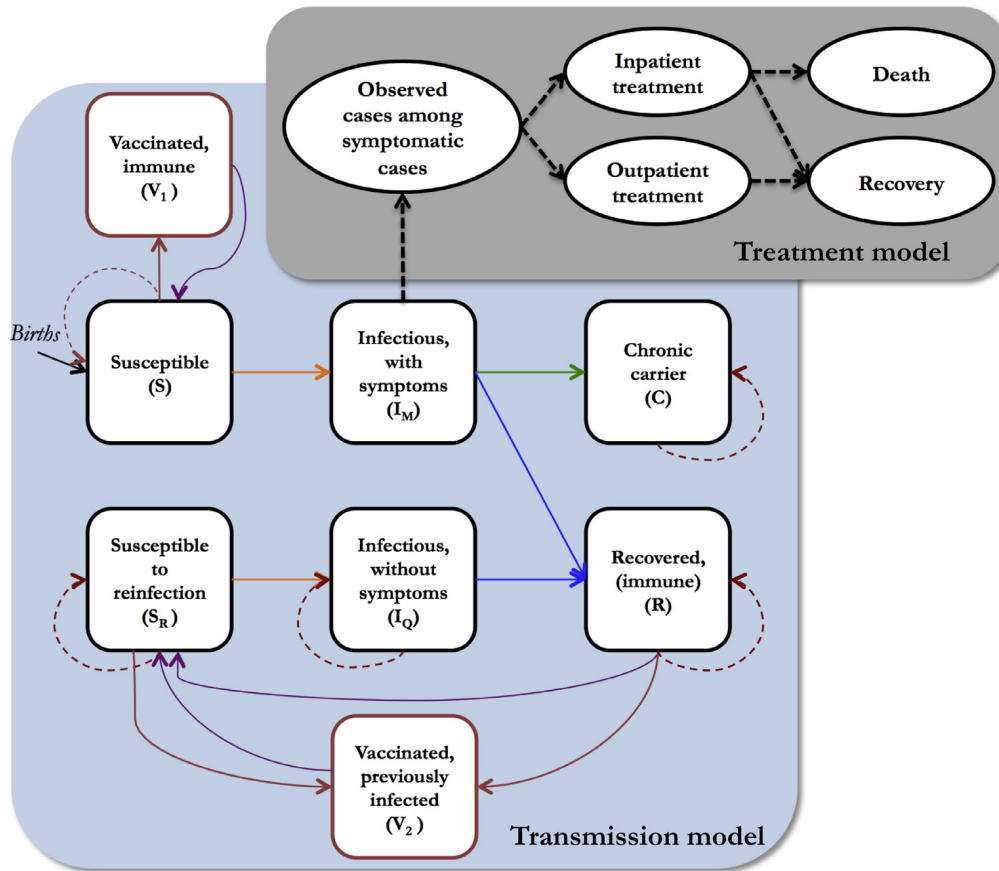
Observed cases among symptomatic cases

Inpatient treatment

Outpatient treatment

Death

Recovery

Treatment model

Vaccinated, immune ($V_1$)

Births

Susceptible (S)

Infectious, with symptoms ($I_M$)

Chronic carrier (C)

Susceptible to reinfection ($S_R$)

Infectious, without symptoms ($I_Q$)

Recovered, (immune) (R)

Vaccinated, previously infected ($V_2$)

Transmission model